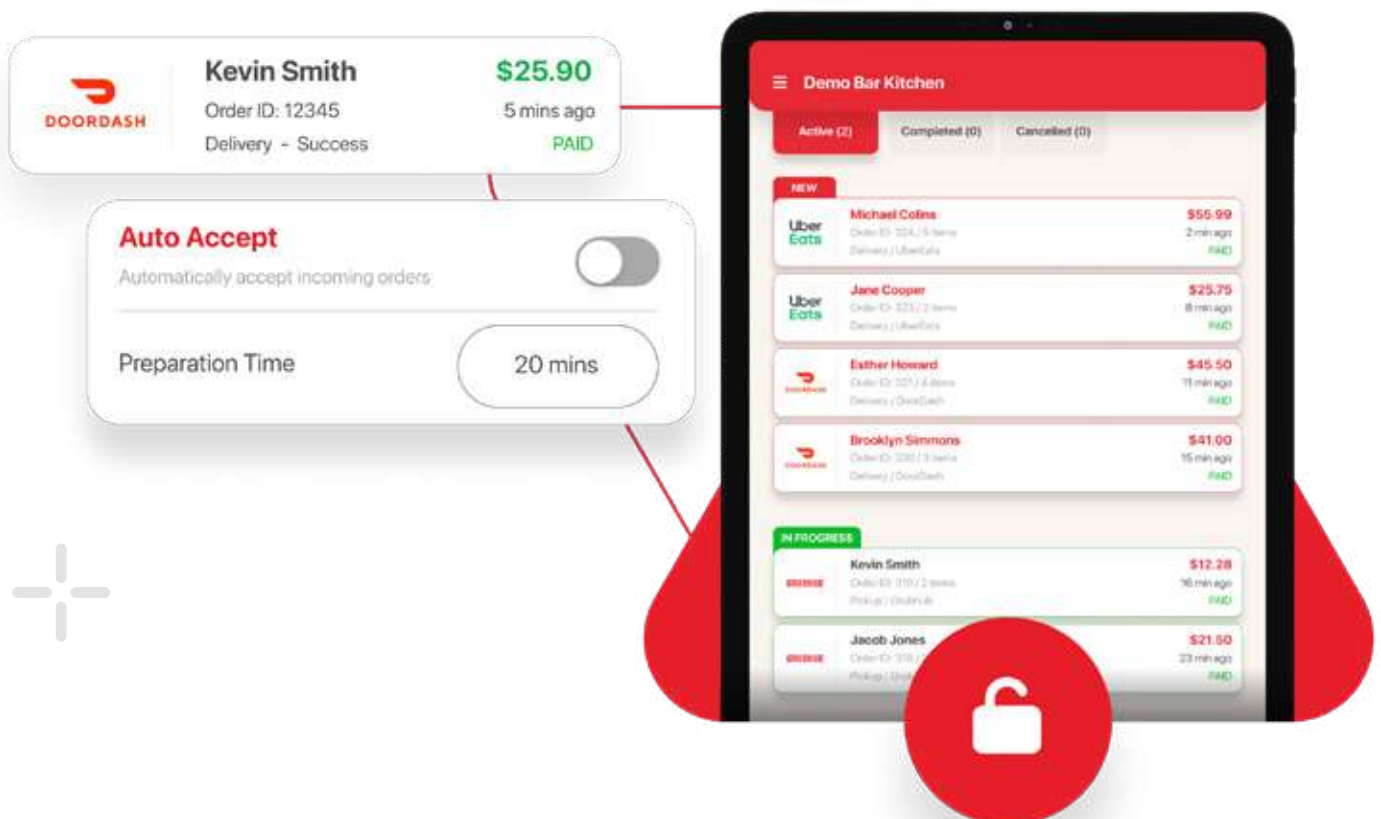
DOORDASH

Kevin Smith
Order ID: 12345
Delivery - Success

$25.90
5 mins ago
PAID

Auto Accept
Automatically accept incoming orders

Preparation Time
20 mins

Demo Bar Kitchen

Active (2)
Completed (0)
Cancelled (0)

NEW

Uber Eats
Michael Collins
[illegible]
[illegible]
$55.99
2 min ago
PAID

Uber Eats
Jane Cooper
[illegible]
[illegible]
$25.75
8 min ago
PAID

Esther Howard
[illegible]
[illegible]
$45.50
11 min ago
PAID

Brooklyn Simmons
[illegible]
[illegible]
$41.00
15 min ago
PAID

IN PROGRESS

Kevin Smith
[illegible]
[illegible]
$12.28
16 min ago
PAID

Jacob Jones
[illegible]
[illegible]
$21.50
23 min ago
PAID